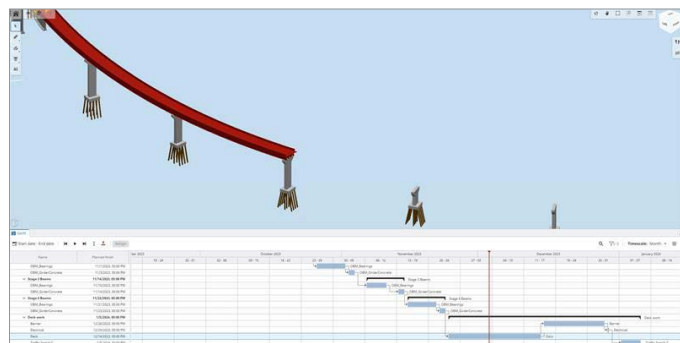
Gantt

Start date - End date

Timescale: Month

| Name | Planned Finish |
|---|---|
| GRRU_Bearings | 11/7/2023, 00:00 PM |
| GRRU_GirderConcrete | 11/9/2023, 00:00 PM |
| Stage 3 Beams | 11/14/2023, 00:00 PM |
| GRRU_Bearings | 11/13/2023, 00:00 PM |
| GRRU_GirderConcrete | 11/14/2023, 00:00 PM |
| Stage 4 Beams | 11/22/2023, 00:00 PM |
| GRRU_Bearings | 11/20/2023, 00:00 PM |
| GRRU_GirderConcrete | 11/22/2023, 00:00 PM |
| Deck work | 1/3/2024, 00:00 PM |
| Barrier | 12/20/2023, 00:00 PM |
| Electrical | 12/22/2023, 00:00 PM |
| Deck | 12/14/2023, 00:00 PM |

October 2023
November 2023
December 2023
January 2024

GRRU_Bearings
GRRU_GirderConcrete
Stage 3 Beams
GRRU_Bearings
GRRU_GirderConcrete
Stage 4 Beams
GRRU_Bearings
GRRU_GirderConcrete
Deck work
Barrier
Electrical
Deck